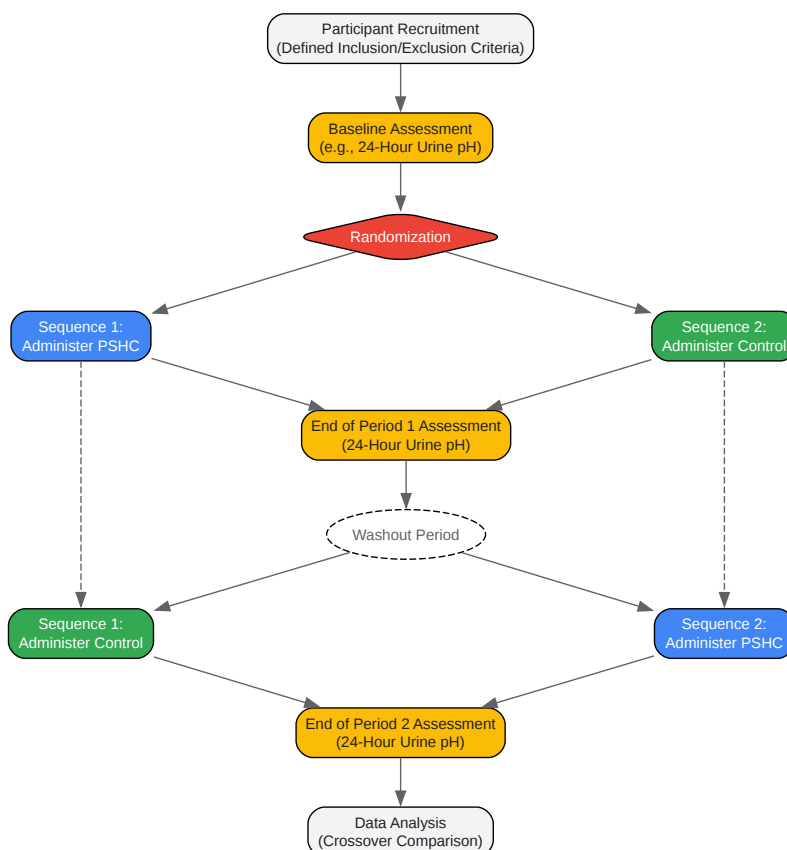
Participant Recruitment
(Defined Inclusion/Exclusion Criteria)

Baseline Assessment
(e.g., 24-Hour Urine pH)

Randomization

Sequence 1:
Administer PSHC

Sequence 2:
Administer Control

End of Period 1 Assessment
(24-Hour Urine pH)

Washout Period

Sequence 1:
Administer Control

Sequence 2:
Administer PSHC

End of Period 2 Assessment
(24-Hour Urine pH)

Data Analysis
(Crossover Comparison)